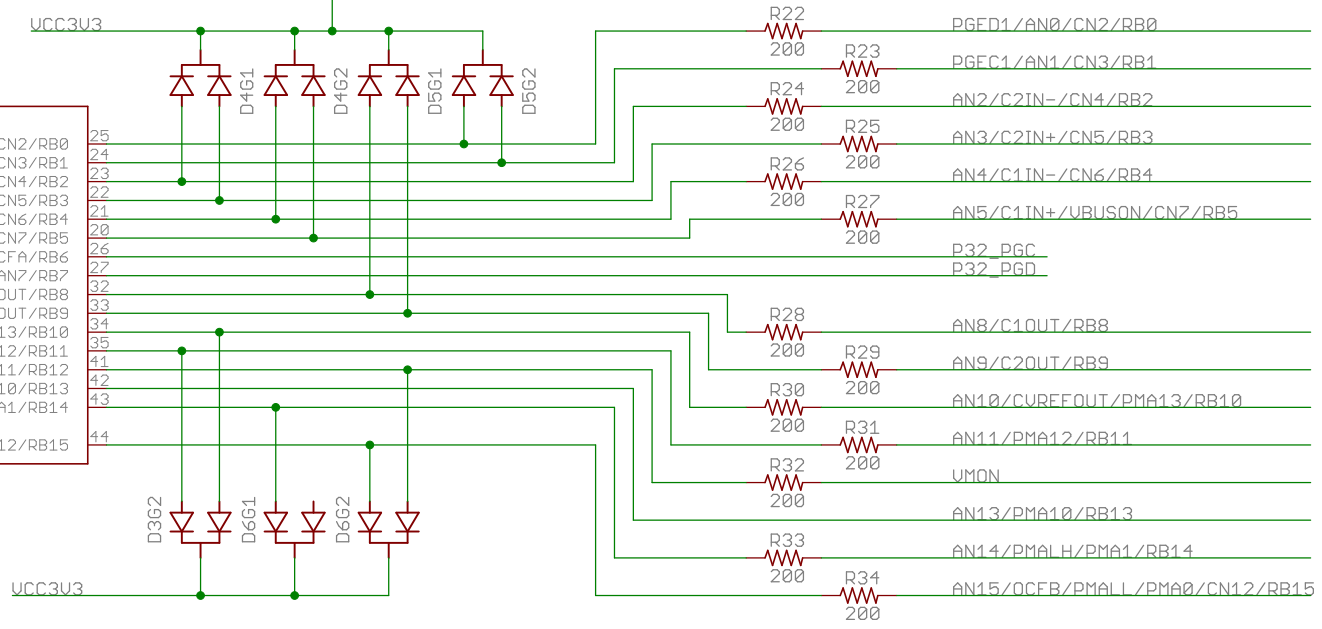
VCC3V3

D4G1 D4G2 D5G1 D5G2

CN2/RB0 25
CN3/RB1 24
CN4/RB2 23
CN5/RB3 22
CN6/RB4 21
CN7/RB5 20
CFA/RB6 26
AN7/RB7 27
OUT/RB8 32
OUT/RB9 33
13/RB10 34
12/RB11 35
11/RB12 41
10/RB13 42
A1/RB14 43
12/RB15 44

R22 200 PGED1/AN0/CN2/RB0
R23 200 PGEC1/AN1/CN3/RB1
R24 200 AN2/C2IN-/CN4/RB2
R25 200 AN3/C2IN+/CN5/RB3
R26 200 AN4/C1IN-/CN6/RB4
R27 200 AN5/C1IN+/VBUSON/CN7/RB5
P32_PGC
P32_PGD
R28 200 AN8/C1OUT/RB8
R29 200 AN9/C2OUT/RB9
R30 200 AN10/CVREFOUT/PMA13/RB10
R31 200 AN11/PMA12/RB11
R32 200 VMON
AN13/PMA10/RB13
R33 200 AN14/PMALH/PMA1/RB14
R34 200 AN15/OCFB/PMALL/PMA0/CN12/RB15

D3G2 D6G1 D6G2

VCC3V3